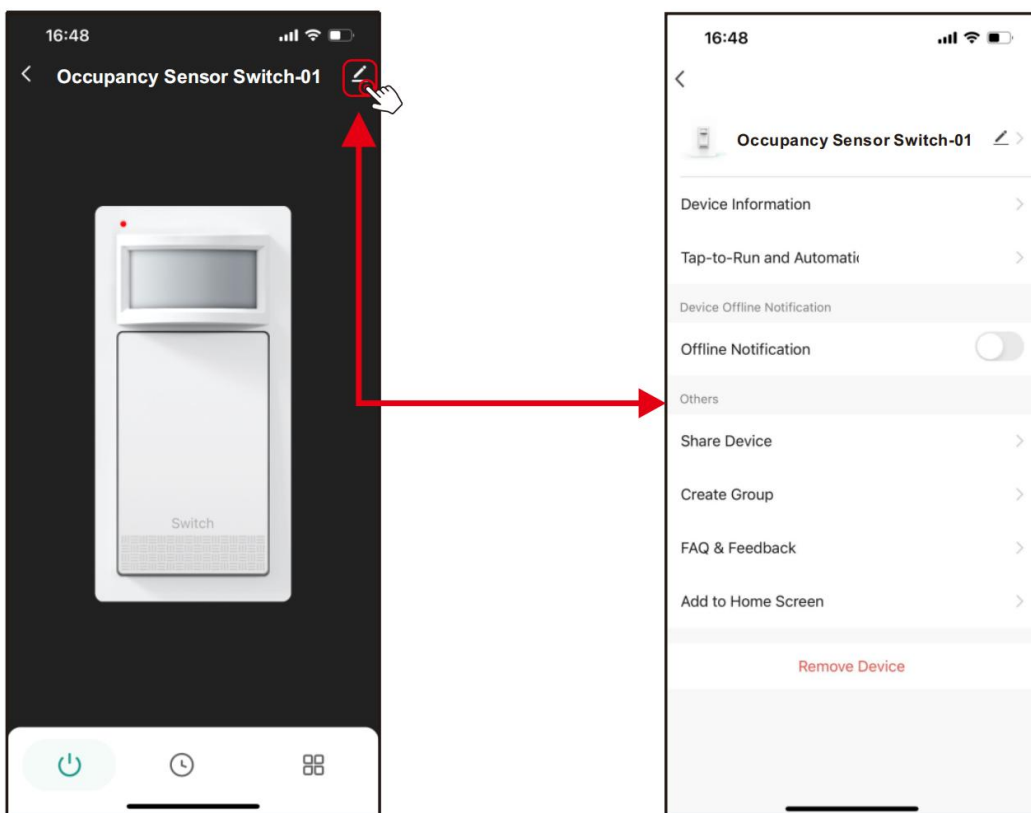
16:48

Occupancy Sensor Switch-01

Switch

16:48

Occupancy Sensor Switch-01

Device Information

Tap-to-Run and Automatic

Device Offline Notification

Offline Notification

Others

Share Device

Create Group

FAQ & Feedback

Add to Home Screen

Remove Device